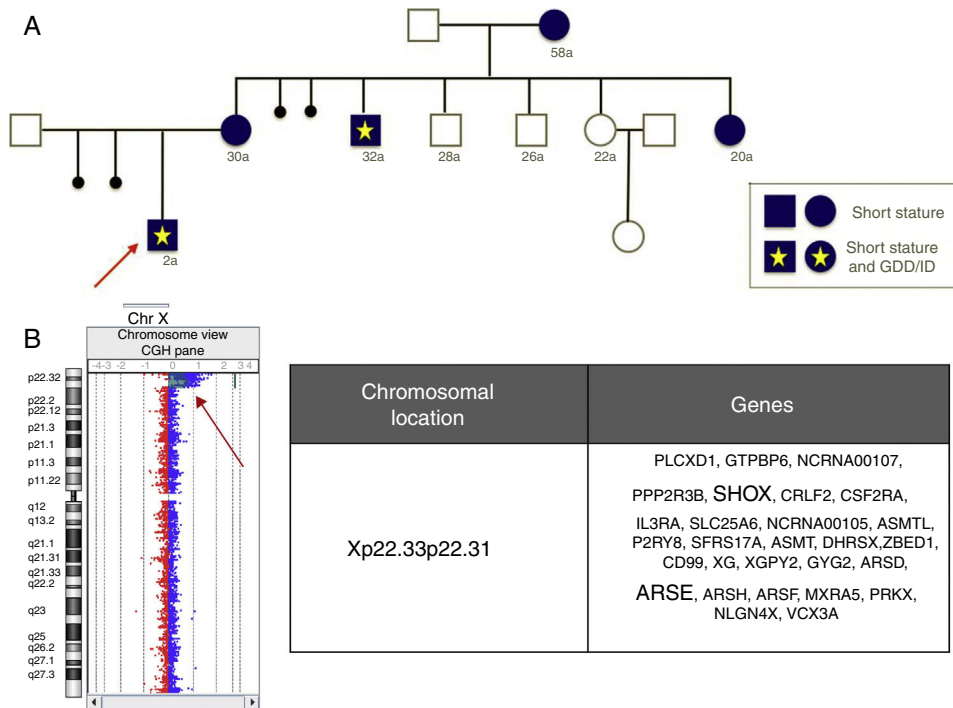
A

58a

30a

32a

28a

26a

22a

20a

2a

Short stature

Short stature and GDD/ID

B

Chr X

Chromosome view CGH pane

-4-3 -2 -1 0 1 2 3 4

p22.32
p22.2
p22.12
p21.3
p21.1
p11.3
p11.22
q12
q13.2
q21.1
q21.31
q21.33
q22.2
q23
q25
q26.2
q27.1
q27.3

| Chromosomal location | Genes |
|---|---|
| Xp22.33p22.31 | PLCXD1, GTPBP6, NCRNA00107, PPP2R3B, SHOX, CRLF2, CSF2RA, IL3RA, SLC25A6, NCRNA00105, ASMTL, P2RY8, SFRS17A, ASMT, DHRSX,ZBED1, CD99, XG, XGPY2, GYG2, ARSD, ARSE, ARSH, ARSF, MXRA5, PRKX, NLGN4X, VCX3A |